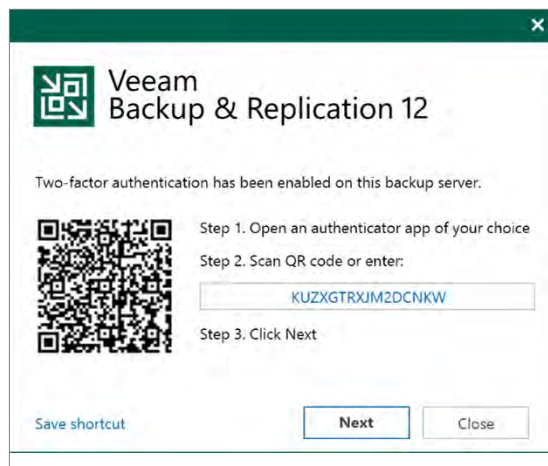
×

Veeam
Backup & Replication 12

Two-factor authentication has been enabled on this backup server.

Step 1. Open an authenticator app of your choice

Step 2. Scan QR code or enter:

KUZXGTRXJM2DCNKW

Step 3. Click Next

Save shortcut

Next

Close